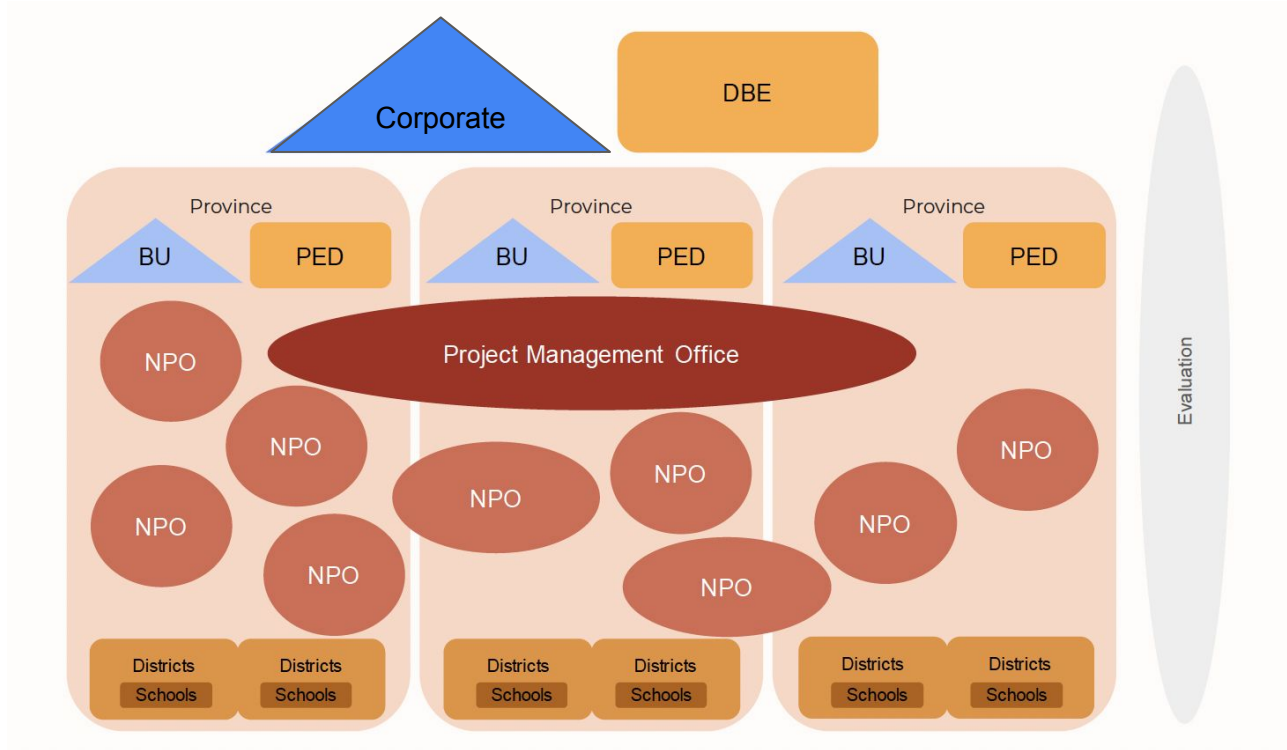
Corporate

DBE

Province

BU

PED

Province

BU

PED

Province

BU

PED

Project Management Office

NPO

NPO

NPO

NPO

NPO

NPO

NPO

NPO

NPO

Districts
Schools

Districts
Schools

Districts
Schools

Districts
Schools

Districts
Schools

Districts
Schools

Evaluation